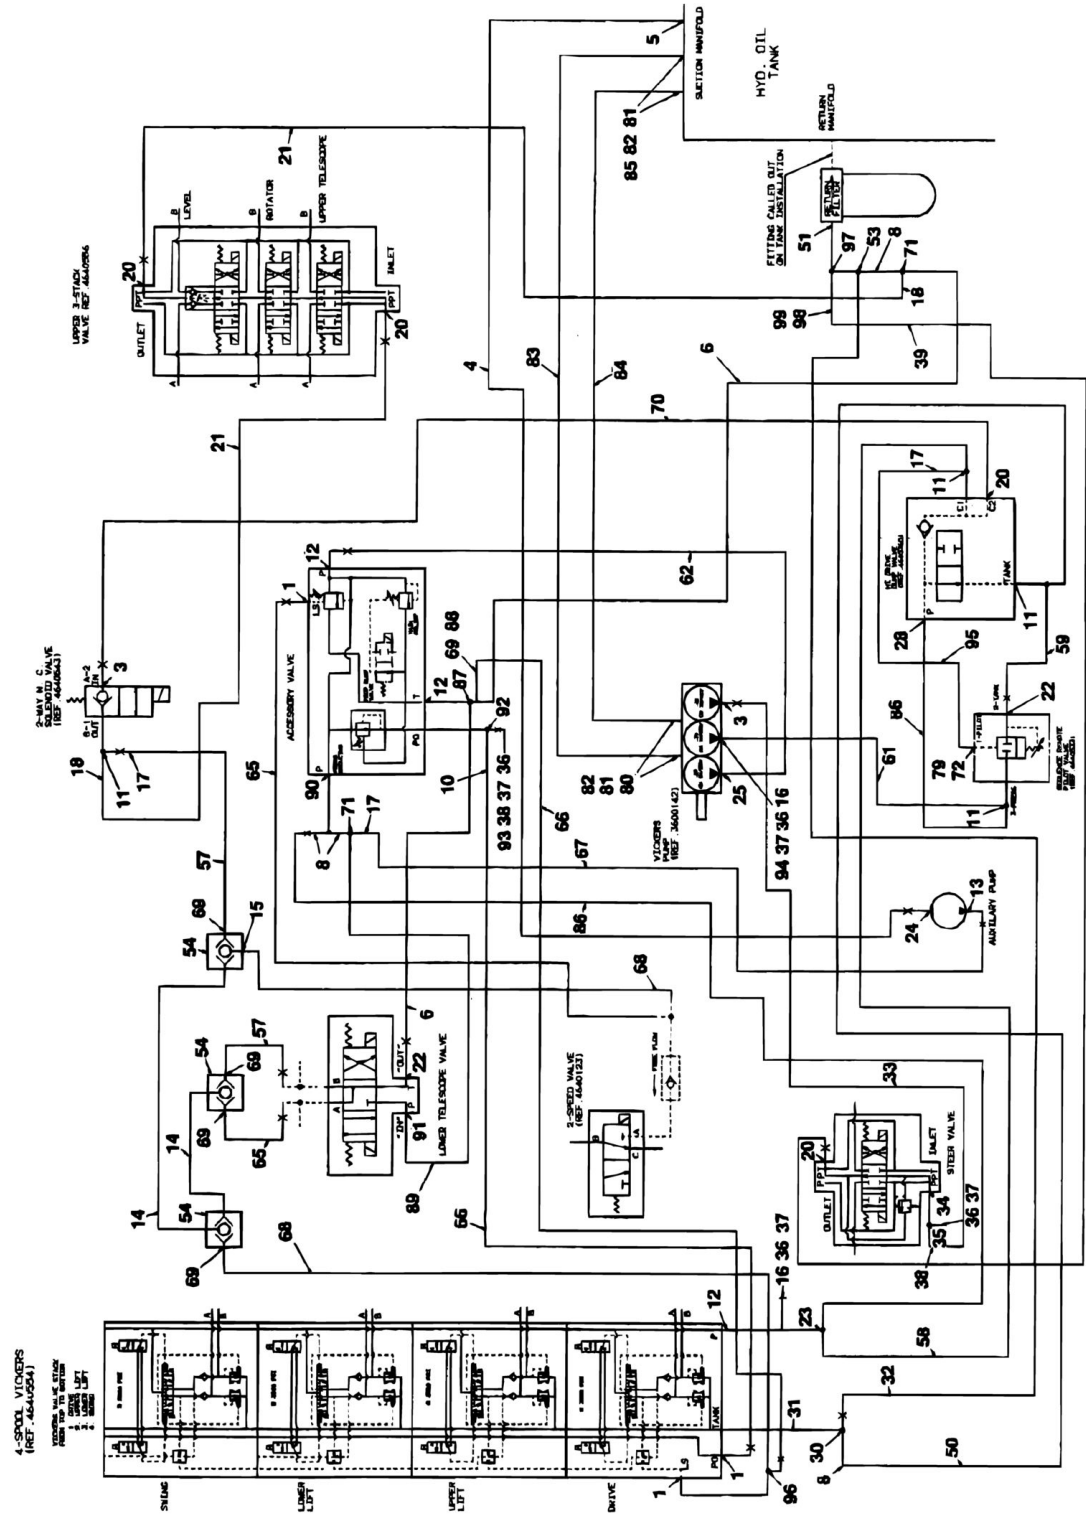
UPPER 3-STACK VALVE REF. 4640586

OUTLET

INLET

LEVEL

ROTATOR

UPPER TELESCOPE

20

20

21

21

SUCTION MANIFOLD

HYD. OIL TANK

RETURN MANIFOLD

5

85 82 81

FITTING CALLED OUT ON TANK INSTALLATION

RETURN FILTER

51

97

53

8

71

18

99

98

39

4

83

84

6

70

2-WAY N.C. SOLENOID VALVE (REF. 4640843)

3

18

11

17

ACCESSORY VALVE

12

1

12

87

69 88

92

90

10

93 38 37 36

65

8

71

17

62

VICKERS PUMP (REF. 3600142)

82 81 80

25

3

94 37 36 16

66

67

86

17

11

20

C1

C2

P

TANK

11

28

95

59

86

22

79

72

61

11

SEQUENCE BYPASS PILOT VALVE

AUXILIARY PUMP

24

13

57

68

15

54

68

2-SPEED VALVE (REF. 4640123)

FREE FLOW

54

57

69

69

65

6

22

OUT

IN

91

LOWER TELESCOPE VALVE

89

33

STEER VALVE

OUTLET

INLET

20

34

35

36 37

38

14

14

54

69

68

66

16 36 37

4-SPOOL VICKERS (REF. 4640534)

VICKERS VALVE STACK FROM TOP TO BOTTOM
1. SWING
2. LOWER LIFT
3. UPPER LIFT
4. DRIVE

SWING

LOWER LIFT

UPPER LIFT

DRIVE

12

23

58

TANK

31

32

30

8

50

1

1

96